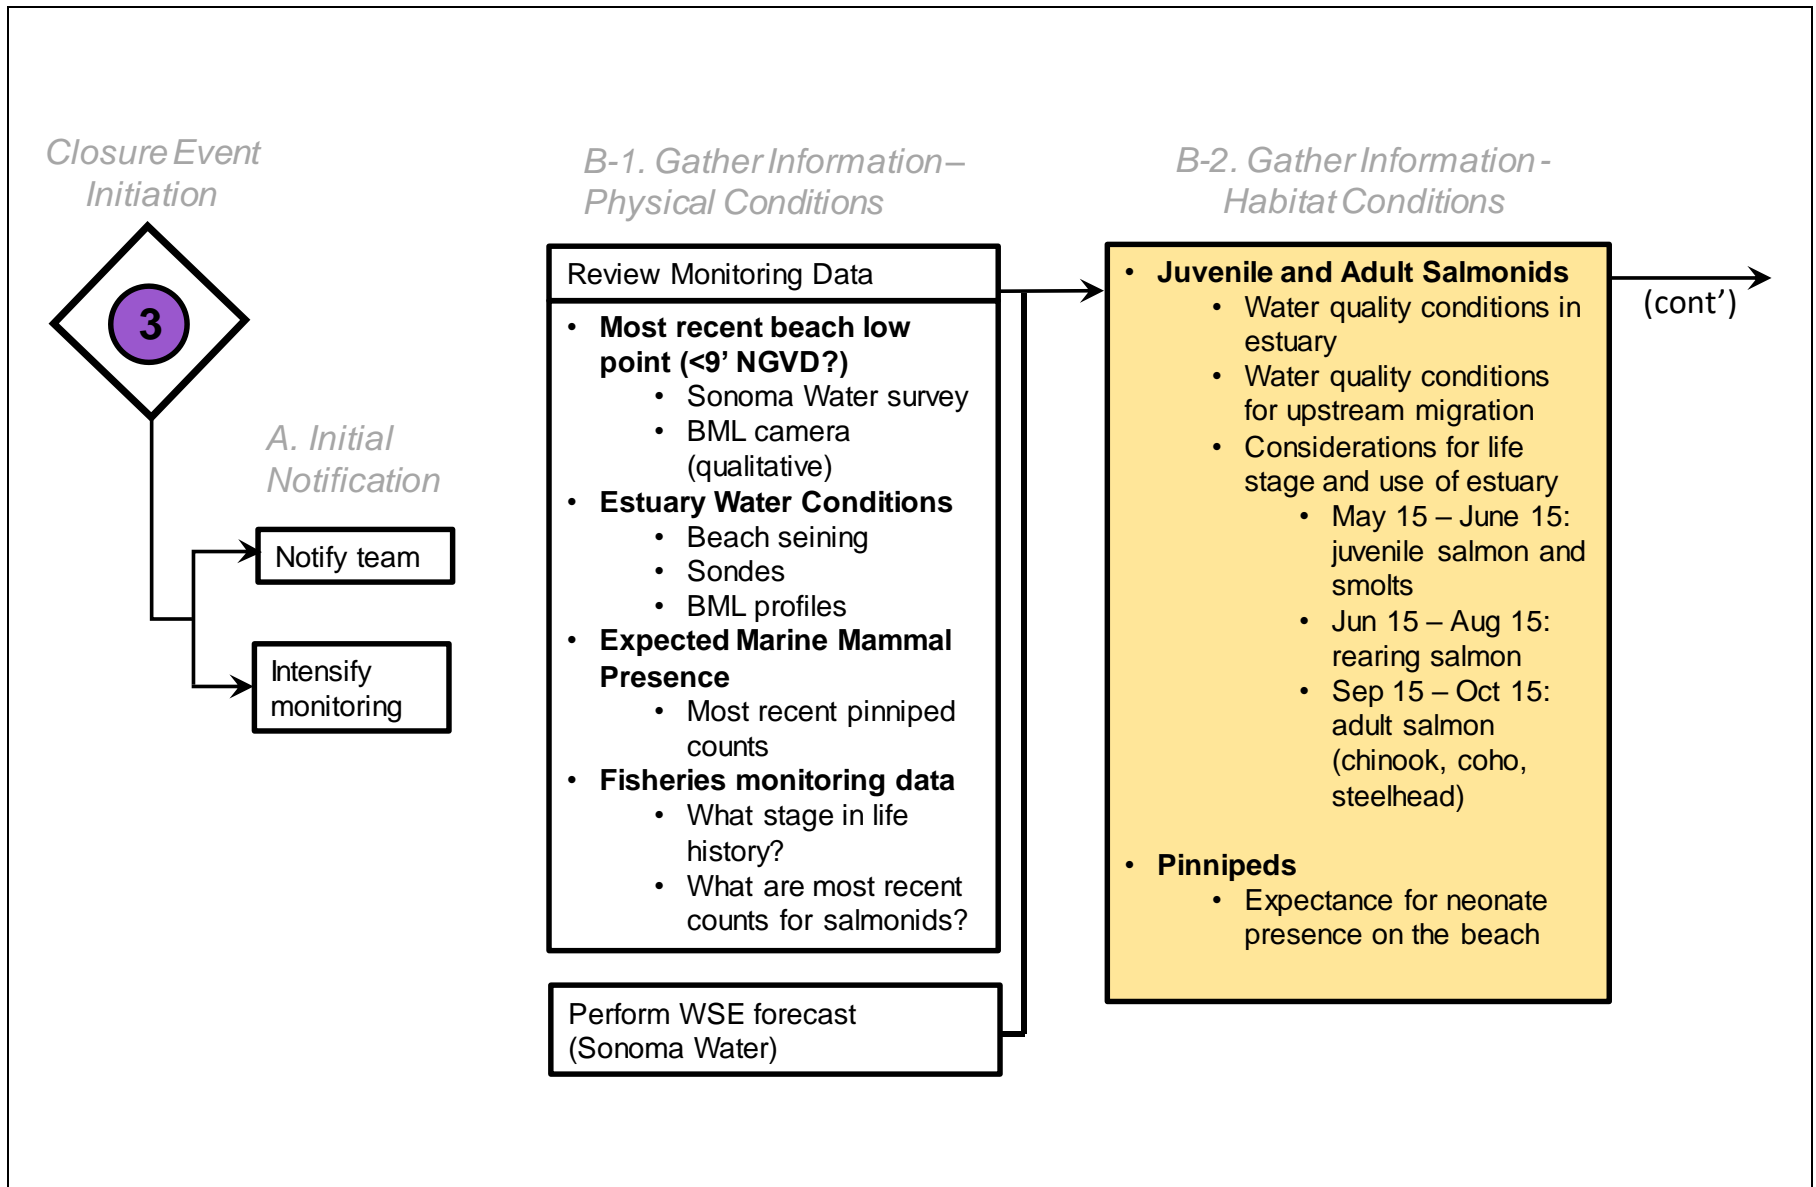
Closure Event Initiation

3

A. Initial Notification

Notify team

Intensify monitoring

B-1. Gather Information – Physical Conditions

Review Monitoring Data

- **Most recent beach low point (<9' NGVD?)**
  - Sonoma Water survey
  - BML camera (qualitative)
- **Estuary Water Conditions**
  - Beach seining
  - Sondes
  - BML profiles
- **Expected Marine Mammal Presence**
  - Most recent pinniped counts
- **Fisheries monitoring data**
  - What stage in life history?
  - What are most recent counts for salmonids?

Perform WSE forecast (Sonoma Water)

B-2. Gather Information - Habitat Conditions

- **Juvenile and Adult Salmonids**
  - Water quality conditions in estuary
  - Water quality conditions for upstream migration
  - Considerations for life stage and use of estuary
    - May 15 – June 15: juvenile salmon and smolts
    - Jun 15 – Aug 15: rearing salmon
    - Sep 15 – Oct 15: adult salmon (chinook, coho, steelhead)
- **Pinnipeds**
  - Expectance for neonate presence on the beach

(cont')